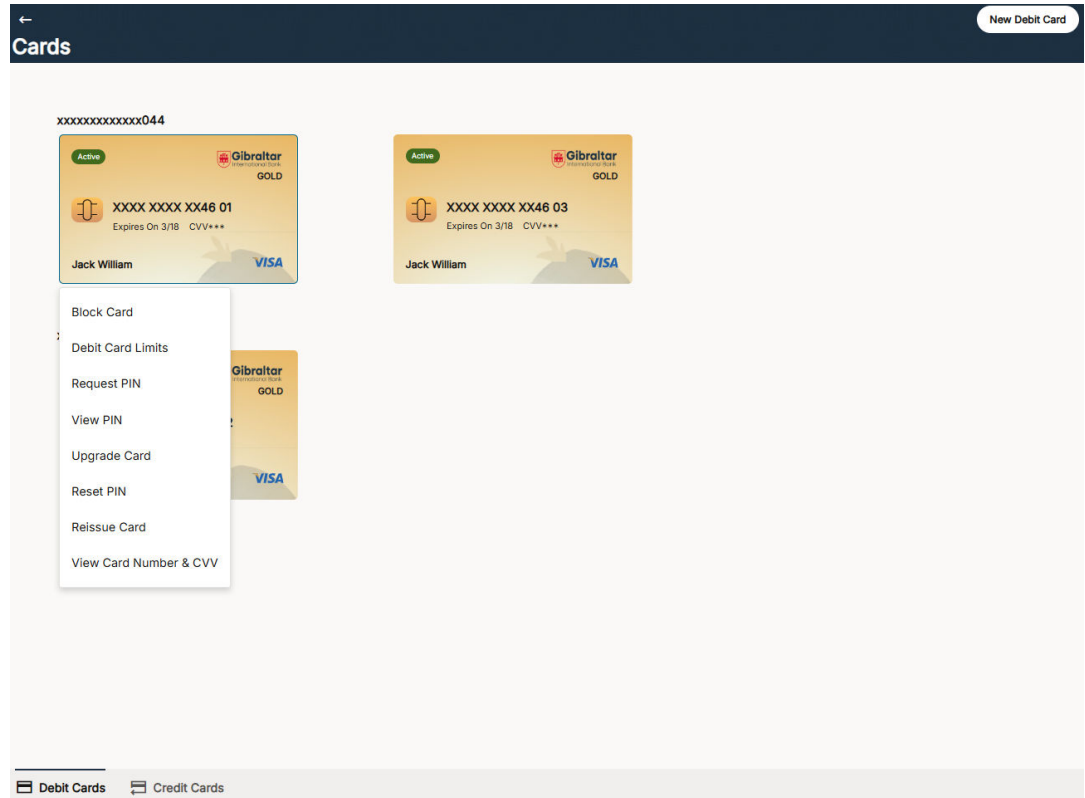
←
Cards

New Debit Card

xxxxxxxxxxxxx044

Active
Gibraltar
International Bank
GOLD
XXXX XXXX XX46 01
Expires On 3/18 CVV***
Jack William
VISA

Active
Gibraltar
International Bank
GOLD
XXXX XXXX XX46 03
Expires On 3/18 CVV***
Jack William
VISA

Block Card
Debit Card Limits
Request PIN
View PIN
Upgrade Card
Reset PIN
Reissue Card
View Card Number & CVV

Gibraltar
International Bank
GOLD
VISA

Debit Cards
Credit Cards